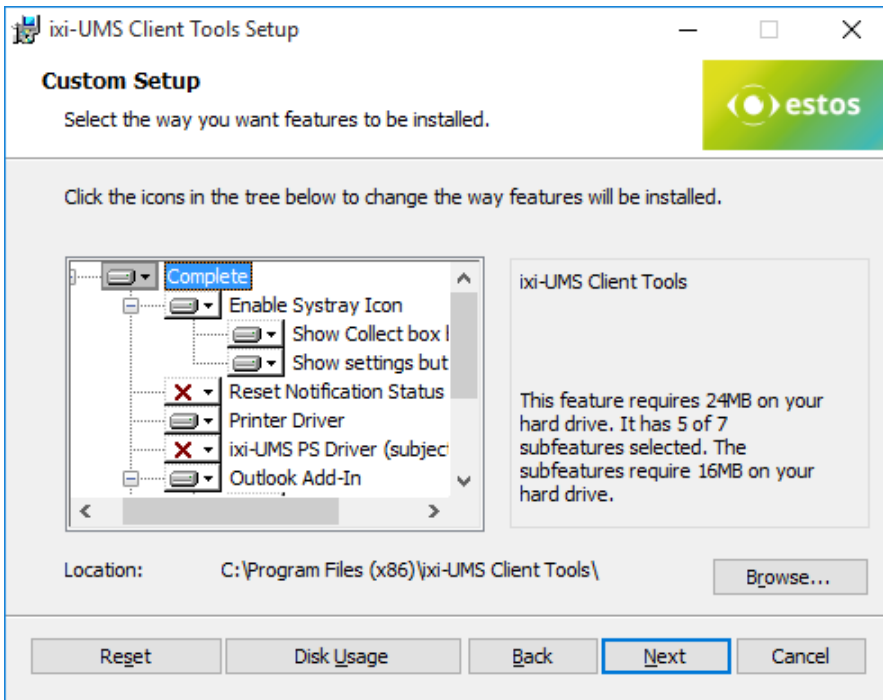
ixi-UMS Client Tools Setup

Custom Setup

Select the way you want features to be installed.

estos

Click the icons in the tree below to change the way features will be installed.

Complete
Enable Systray Icon
Show Collect box l
Show settings but
Reset Notification Status
Printer Driver
ixi-UMS PS Driver (subjec
Outlook Add-In

ixi-UMS Client Tools

This feature requires 24MB on your hard drive. It has 5 of 7 subfeatures selected. The subfeatures require 16MB on your hard drive.

Location: C:\Program Files (x86)\ixi-UMS Client Tools\

Browse...

Reset | Disk Usage | Back | Next | Cancel